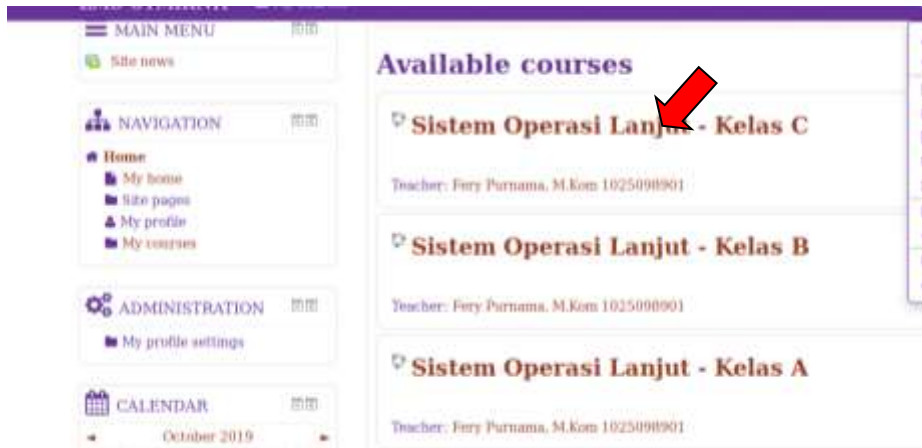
MAIN MENU

Site news

NAVIGATION

Home
My home
Site pages
My profile
My courses

ADMINISTRATION

My profile settings

CALENDAR

October 2019

Available courses

Sistem Operasi Lanjut - Kelas C

Teacher: Fery Purnama, M.Kom 1025098901

Sistem Operasi Lanjut - Kelas B

Teacher: Fery Purnama, M.Kom 1025098901

Sistem Operasi Lanjut - Kelas A

Teacher: Fery Purnama, M.Kom 1025098901